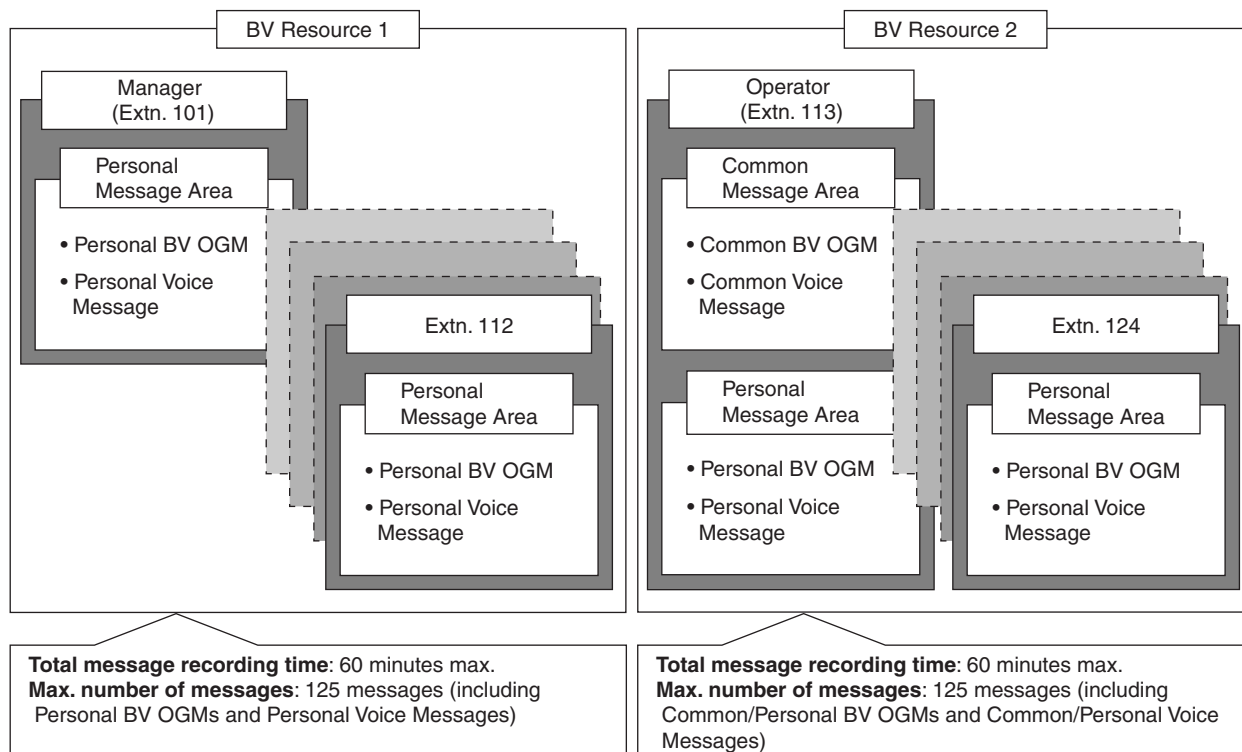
BV Resource 1

Manager (Extn. 101)

Personal Message Area

• Personal BV OGM
• Personal Voice Message

Extn. 112

Personal Message Area

• Personal BV OGM
• Personal Voice Message

Total message recording time: 60 minutes max.
Max. number of messages: 125 messages (including Personal BV OGMs and Personal Voice Messages)

BV Resource 2

Operator (Extn. 113)

Common Message Area

• Common BV OGM
• Common Voice Message

Personal Message Area

• Personal BV OGM
• Personal Voice Message

Extn. 124

Personal Message Area

• Personal BV OGM
• Personal Voice Message

Total message recording time: 60 minutes max.
Max. number of messages: 125 messages (including Common/Personal BV OGMs and Common/Personal Voice Messages)